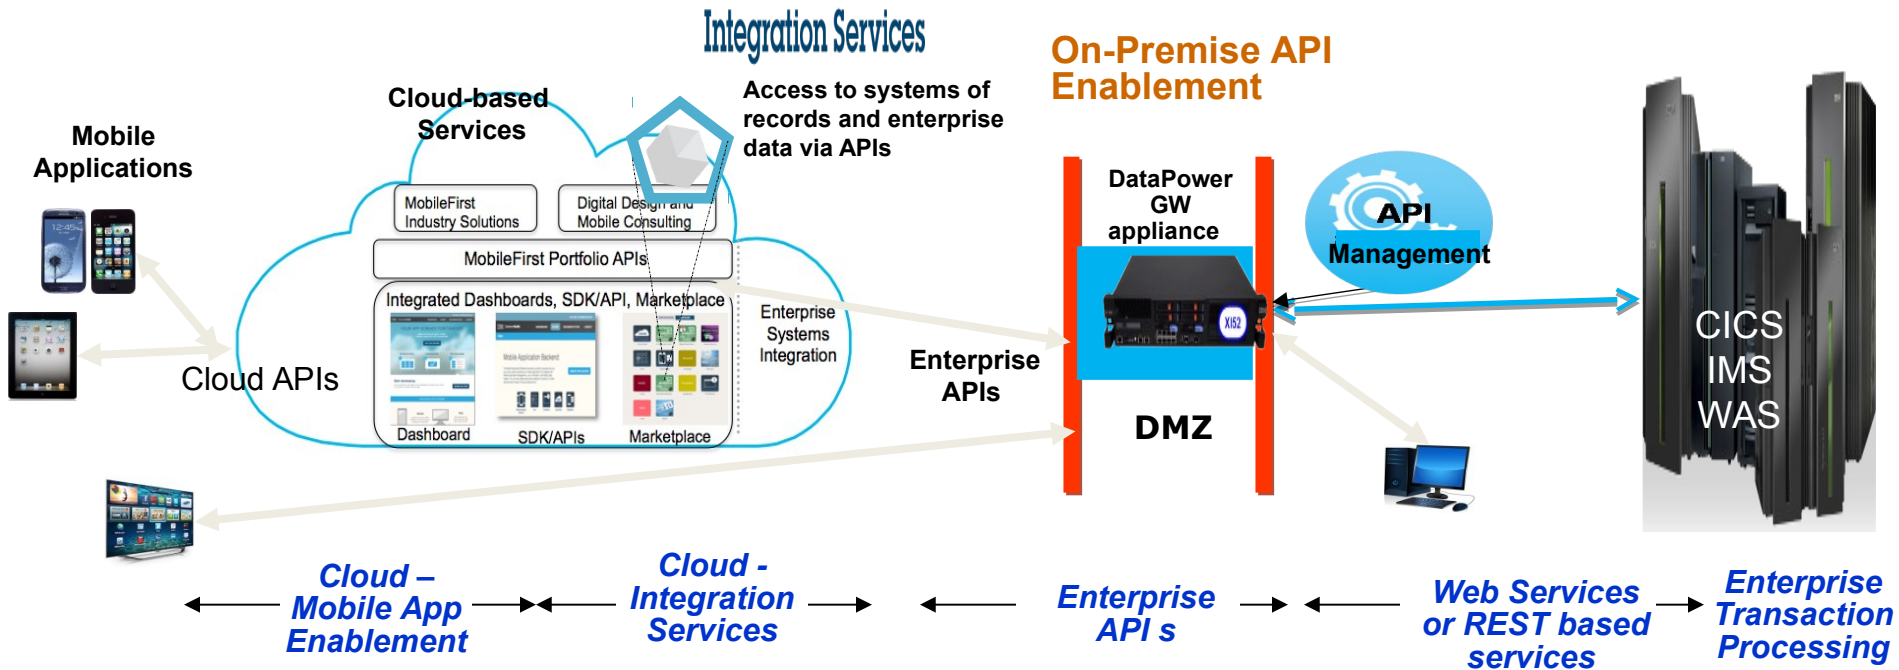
Integration Services

Mobile Applications

Cloud-based Services

Access to systems of records and enterprise data via APIs

On-Premise API Enablement

MobileFirst Industry Solutions

Digital Design and Mobile Consulting

MobileFirst Portfolio APIs

Integrated Dashboards, SDK/API, Marketplace

Dashboard

SDK/APIs

Marketplace

Enterprise Systems Integration

Cloud APIs

DataPower GW appliance

API Management

Enterprise APIs

DMZ

CICS
IMS
WAS

Cloud – Mobile App Enablement

Cloud - Integration Services

Enterprise API s

Web Services or REST based services

Enterprise Transaction Processing